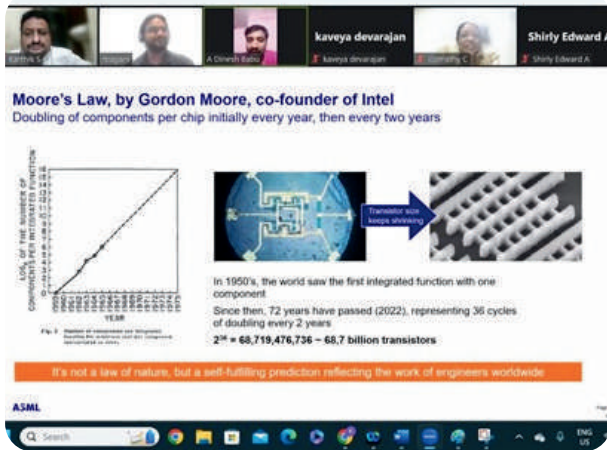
Karthik S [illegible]

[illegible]

A Dinesh Babu

kaveya devarajan

kaveya devarajan

Gomathy C

Shirly Edward A

Shirly Edward A

Moore's Law, by Gordon Moore, co-founder of Intel
Doubling of components per chip initially every year, then every two years

LOG$_2$ OF THE NUMBER OF COMPONENTS PER INTEGRATED FUNCTION

YEAR

Fig. 2 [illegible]

Transistor size keeps shrinking

In 1950's, the world saw the first integrated function with one component

Since then, 72 years have passed (2022), representing 36 cycles of doubling every 2 years

$2^{36}$ = 68,719,476,736 ~ 68,7 billion transistors

It's not a law of nature, but a self-fulfilling prediction reflecting the work of engineers worldwide

ASML

Search

ENG US